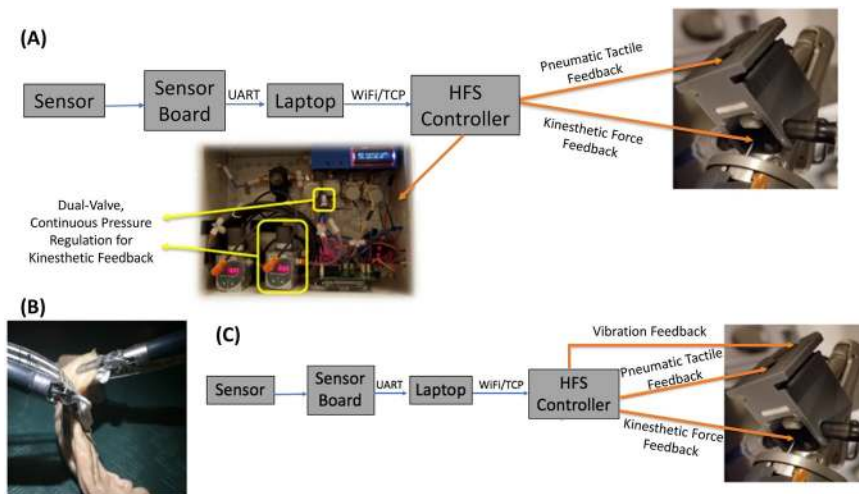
(A)

Sensor

Sensor Board

UART

Laptop

WiFi/TCP

HFS Controller

Pneumatic Tactile Feedback

Kinesthetic Force Feedback

Dual-Valve, Continuous Pressure Regulation for Kinesthetic Feedback

(B)

(C)

Sensor

Sensor Board

UART

Laptop

WiFi/TCP

HFS Controller

Vibration Feedback

Pneumatic Tactile Feedback

Kinesthetic Force Feedback